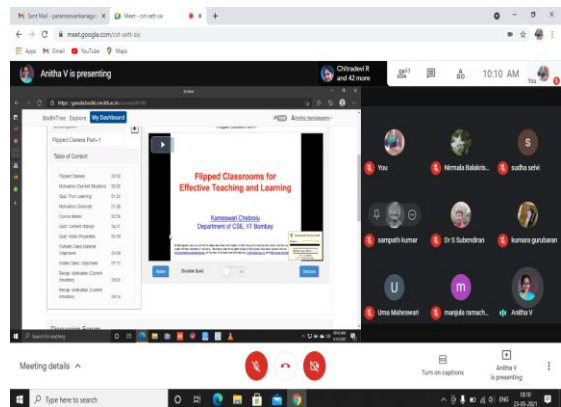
Sent Mail - paramesvarikanaga × Meet - cot-oxtt-ox ×

meet.google.com/cot-oxtt-ox

Apps Gmail YouTube Maps

Anitha V is presenting

Chitradevi R and 42 more

10:10 AM

You

BodhiTree Explore My Dashboard

Flipped Classes Part-1

Table of Content

Flipped Classes
Motivation (Current Situation)
Quiz: Pure Learning
Motivation (General)
Consolidation
Quiz: Content Change
Quiz: Video Properties
Outside Class Material Objectives
Inside Class Objectives
Recap: Motivation (Current Situation)
Recap: Motivation (Current Situation)

Flipped Classrooms for Effective Teaching and Learning

Kameswari Chebrolu
Department of CSE, IIT Bombay

Discussion Forum

You

Nirmala Balakris...

sudha selvi

sampath kumar

Dr S Subendran

kumara gurubaran

U

Uma Maheswari

m

manjula ramach...

Anitha V

Meeting details

Turn on captions

Anitha V is presenting

Type here to search

10:10 23-05-2021